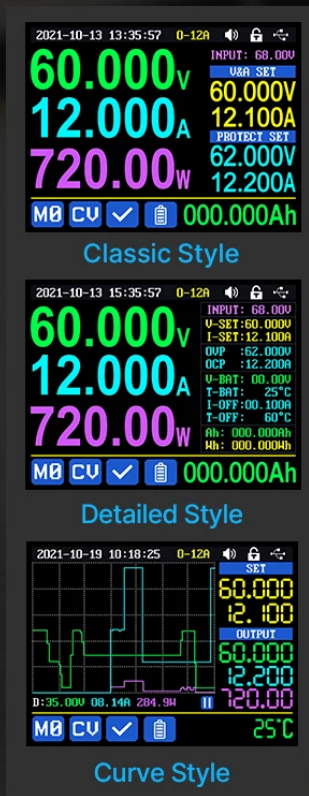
2021-10-13 13:35:57 0-12A

60.000V
12.000A
720.00W

INPUT: 68.00V
V&A SET
60.000V
12.100A
PROTECT SET
62.000V
12.200A

M0 CV 000.000Ah

Classic Style

2021-10-13 15:35:57 0-12A

60.000V
12.000A
720.00W

INPUT: 68.00V
V-SET:60.000V
I-SET:12.100A
OVP :62.000V
OCP :12.200A
V-BAT: 00.00V
T-BAT: 25°C
I-OFF:00.10A
T-OFF: 60°C
Ah: 000.000Ah
Wh: 000.000Wh

M0 CV 000.000Ah

Detailed Style

2021-10-19 10:18:25 0-12A

SET
60.000
12.100
OUTPUT
60.000
12.200
720.00

D:35.00V 08.14A 284.9W

M0 CV 25°C

Curve Style